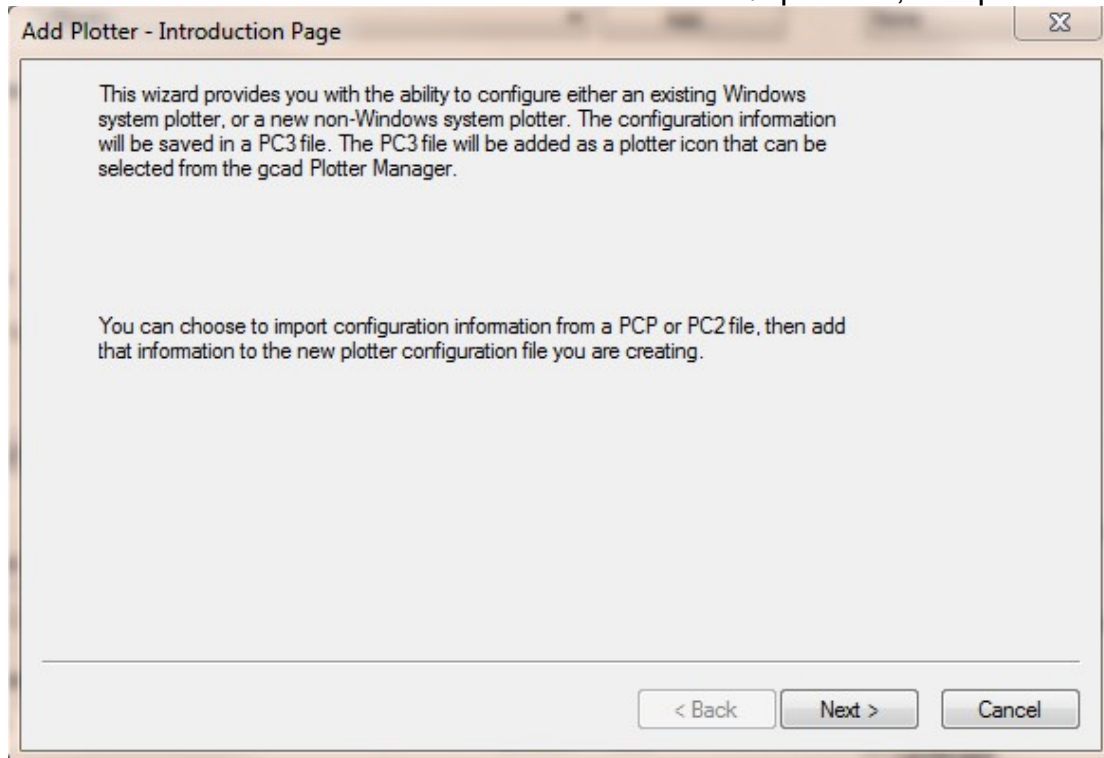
Add Plotter - Introduction Page

This wizard provides you with the ability to configure either an existing Windows system plotter, or a new non-Windows system plotter. The configuration information will be saved in a PC3 file. The PC3 file will be added as a plotter icon that can be selected from the gcad Plotter Manager.

You can choose to import configuration information from a PCP or PC2 file, then add that information to the new plotter configuration file you are creating.

< Back
Next >
Cancel